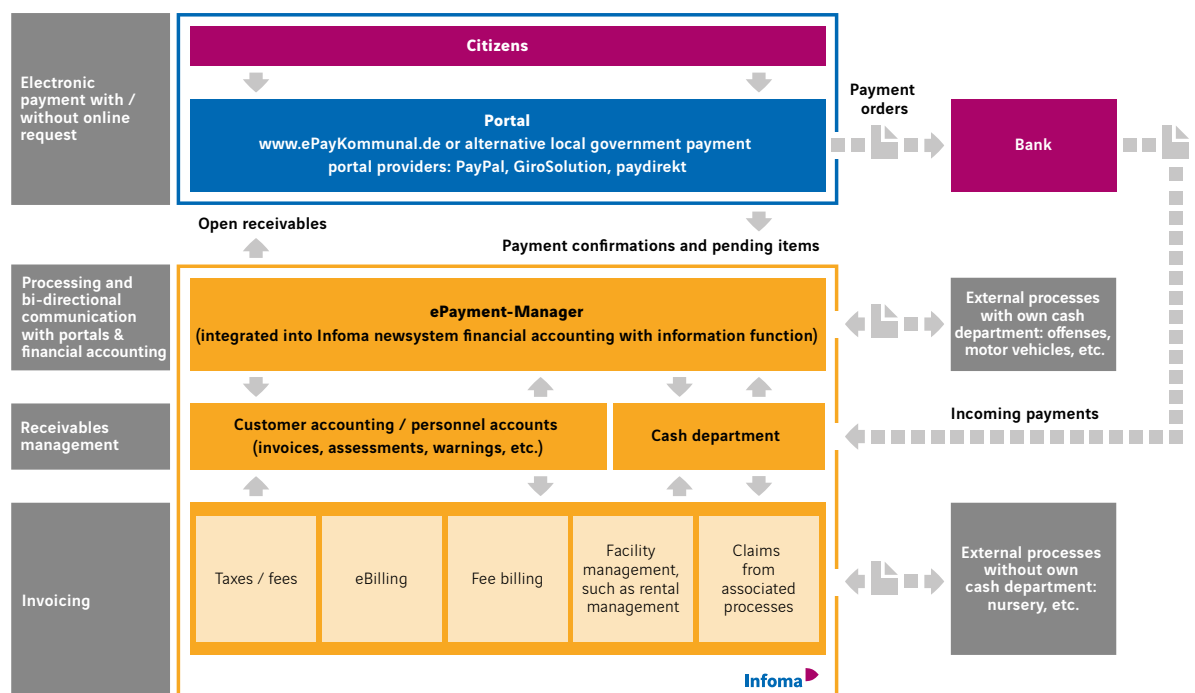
Electronic payment with / without online request

Citizens

Portal
www.ePayKommunal.de or alternative local government payment portal providers: PayPal, GiroSolution, paydirekt

Payment orders

Bank

Open receivables

Payment confirmations and pending items

Processing and bi-directional communication with portals & financial accounting

ePayment-Manager
(integrated into Infoma newsystem financial accounting with information function)

External processes with own cash department: offenses, motor vehicles, etc.

Receivables management

Customer accounting / personnel accounts (invoices, assessments, warnings, etc.)

Cash department

Incoming payments

Invoicing

Taxes / fees

eBilling

Fee billing

Facility management, such as rental management

Claims from associated processes

External processes without own cash department: nursery, etc.

Infoma